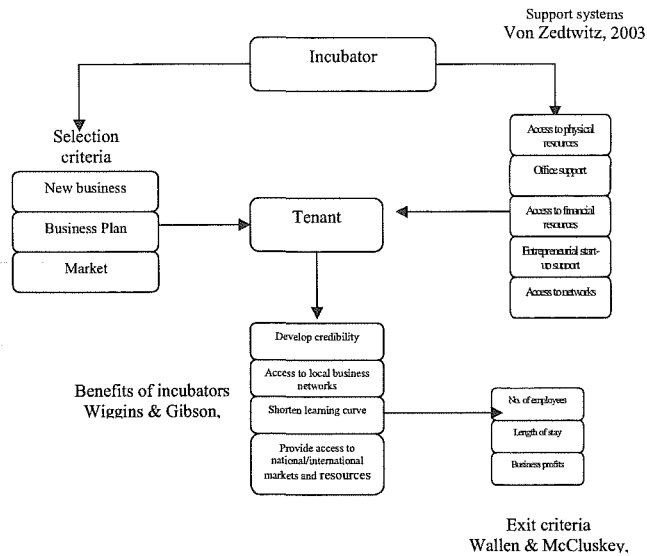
Support systems
Von Zedtwitz, 2003

Incubator

Selection criteria

New business

Business Plan

Market

Tenant

Access to physical resources

Office support

Access to financial resources

Entrepreneurial start-up support

Access to networks

Develop credibility

Access to local business networks

Shorten learning curve

Provide access to national/international markets and resources

Benefits of incubators
Wiggins & Gibson,

No. of employees

Length of stay

Business profits

Exit criteria
Wallen & McCluskey,